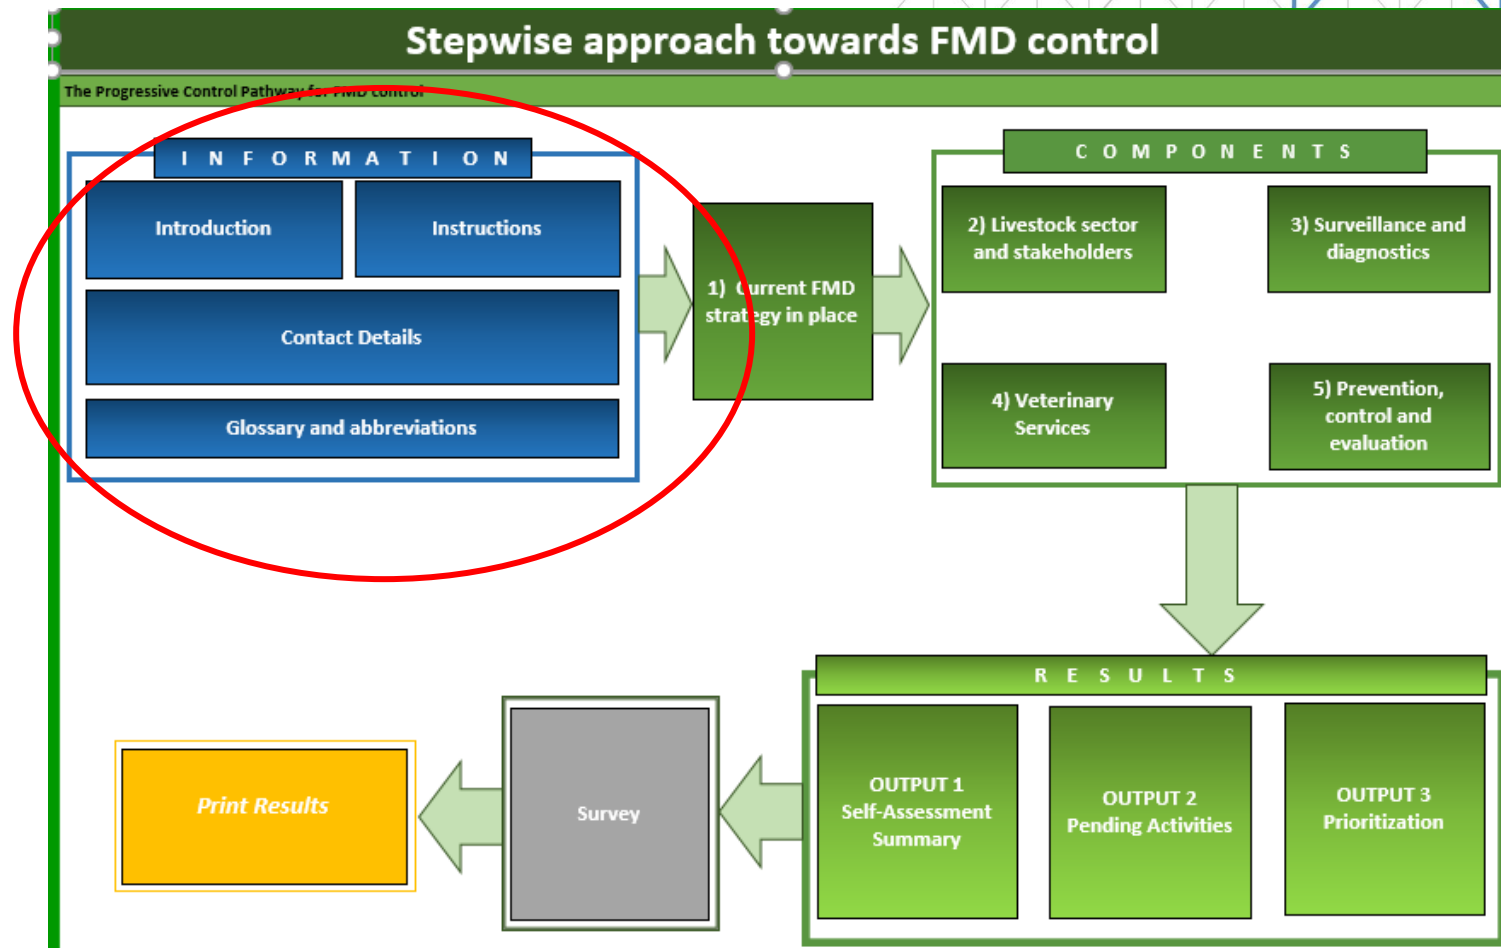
Stepwise approach towards FMD control

The Progressive Control Pathway for FMD control

INFORMATION

Introduction

Instructions

Contact Details

Glossary and abbreviations

1) Current FMD strategy in place

COMPONENTS

2) Livestock sector and stakeholders

3) Surveillance and diagnostics

4) Veterinary Services

5) Prevention, control and evaluation

RESULTS

OUTPUT 1 Self-Assessment Summary

OUTPUT 2 Pending Activities

OUTPUT 3 Prioritization

Survey

Print Results